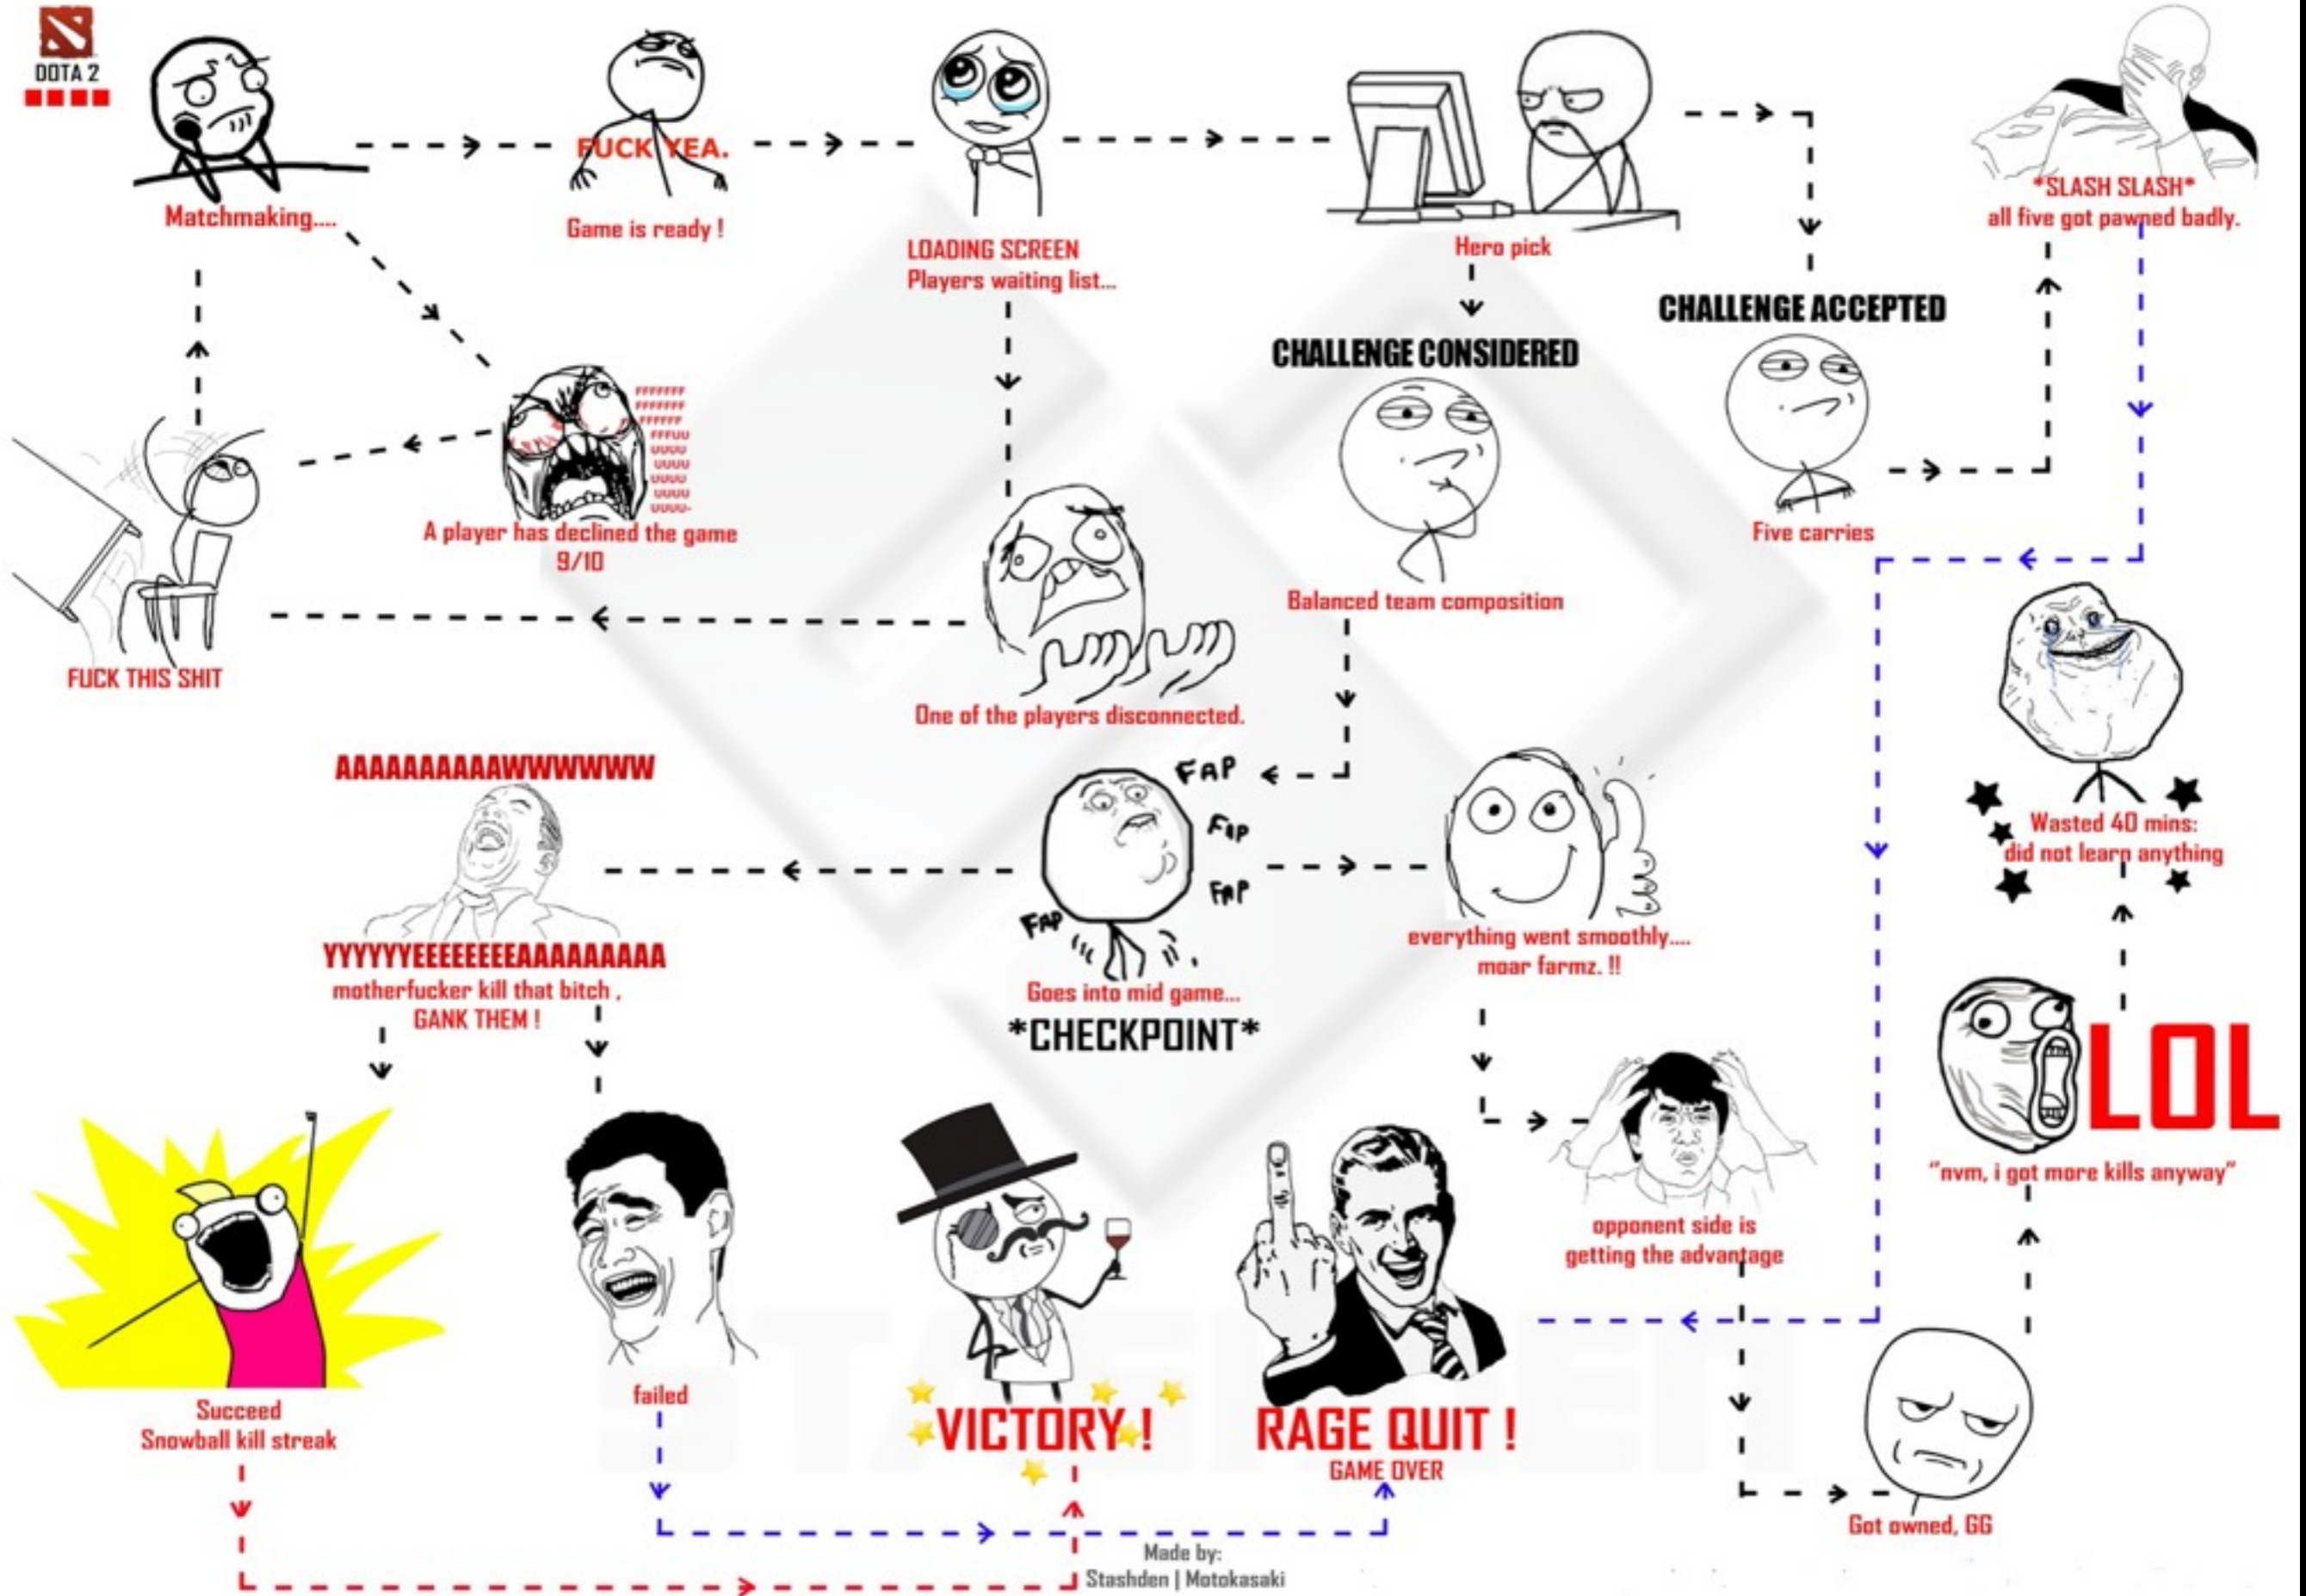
DOTA 2

Matchmaking....

FUCK YEA.

Game is ready !

LOADING SCREEN
Players waiting list...

Hero pick

*SLASH SLASH*
all five got pawned badly.

CHALLENGE CONSIDERED

CHALLENGE ACCEPTED

FFFFFFF FFFFFFF FFFFFF FFFUU UUUU UUUU UUUU UUUU UUUU-

A player has declined the game
9/10

Balanced team composition

Five carries

FUCK THIS SHIT

One of the players disconnected.

AAAAAAAAAAWWWWWW

FAP FAP FAP FAP

YYYYYYEEEEEEEEAAAAAAAAA
motherfucker kill that bitch ,
GANK THEM !

Goes into mid game...
*CHECKPOINT*

everything went smoothly....
moar farmz. !!

Wasted 40 mins:
did not learn anything

LOL

"nvm, i got more kills anyway"

opponent side is
getting the advantage

Succeed
Snowball kill streak

failed

VICTORY !

RAGE QUIT !
GAME OVER

Got owned, GG

Made by:
Stashden | Motokasaki